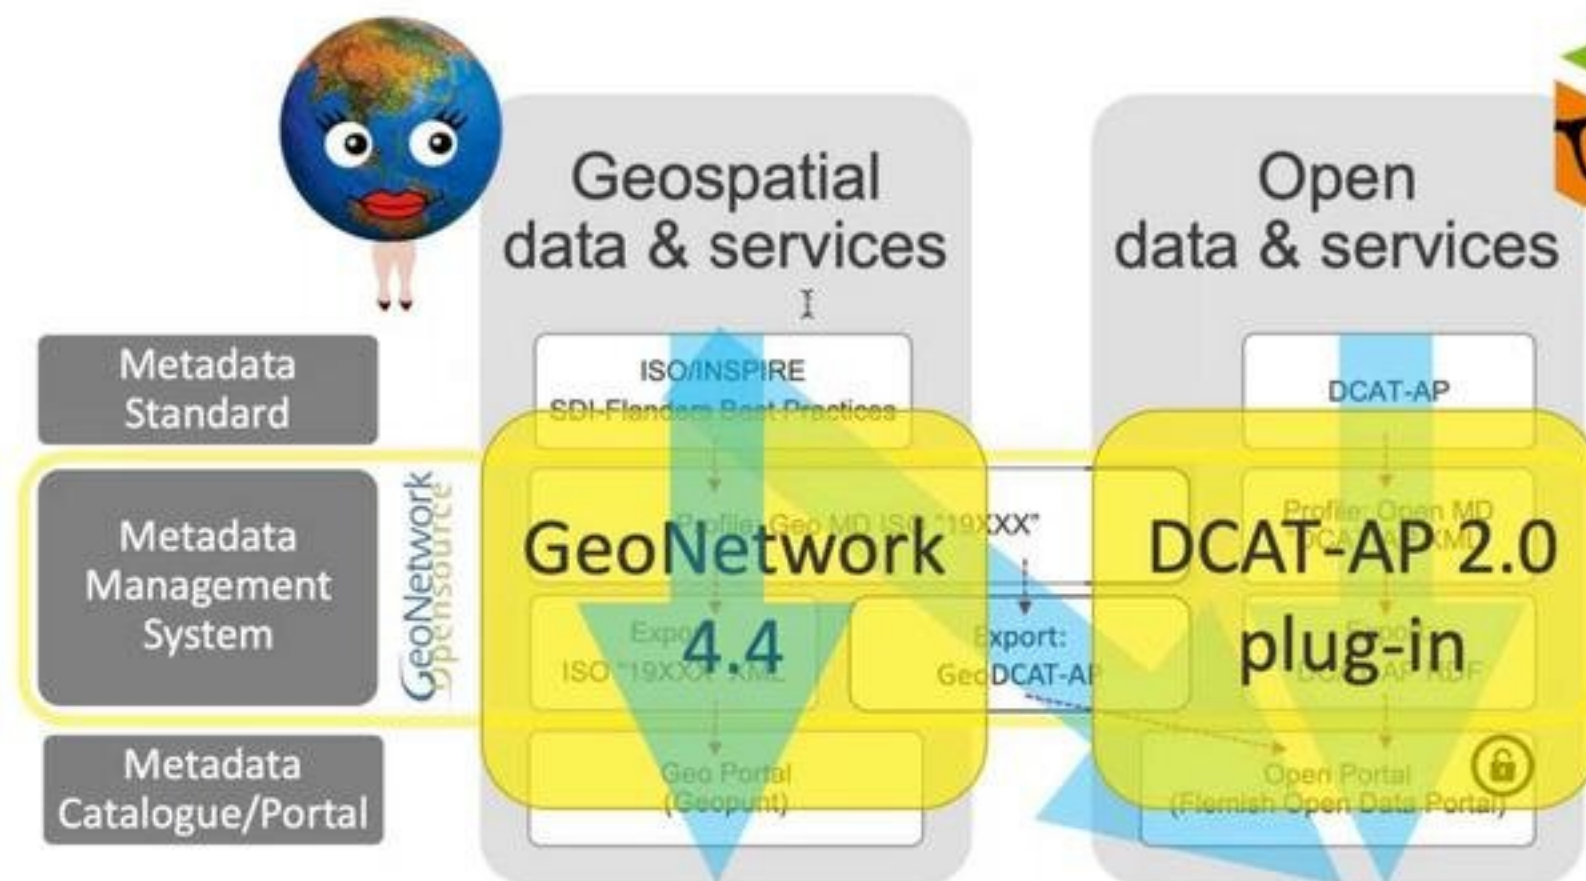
Geospatial data & services

Open data & services

Metadata Standard

Metadata Management System

Metadata Catalogue/Portal

GeoNetwork opensource

ISO/INSPIRE
SDI-Flanders Best Practices

DCAT-AP

Profile: Geo MD ISO "19XXX"

Profile: Open MD DCAT-AP XML

Export: ISO "19XXX" XML

Export: GeoDCAT-AP

Export: DCAT-AP RDF

Geo Portal (Geopunt)

Open Portal (Flemish Open Data Portal)

GeoNetwork 4.4

DCAT-AP 2.0 plug-in